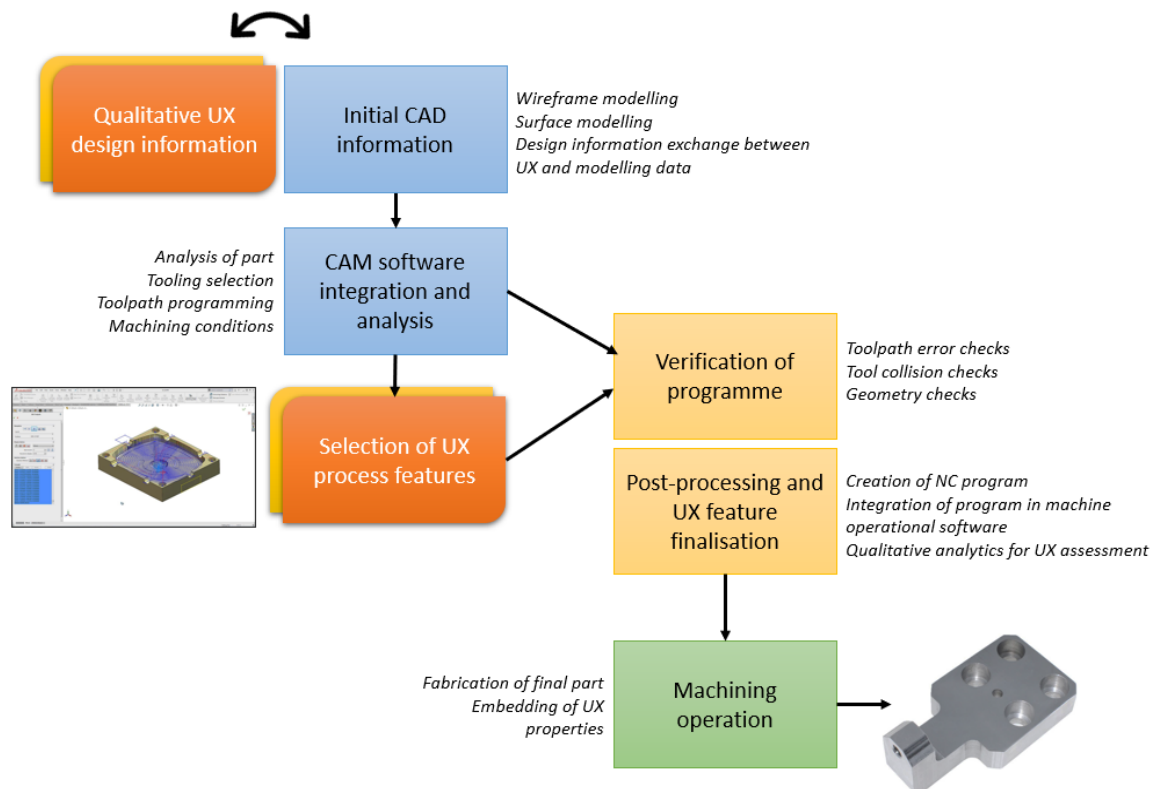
Qualitative UX design information

Initial CAD information

Wireframe modelling
Surface modelling
Design information exchange between UX and modelling data

Analysis of part
Tooling selection
Toolpath programming
Machining conditions

CAM software integration and analysis

Selection of UX process features

Verification of programme

Toolpath error checks
Tool collision checks
Geometry checks

Post-processing and UX feature finalisation

Creation of NC program
Integration of program in machine operational software
Qualitative analytics for UX assessment

Fabrication of final part
Embedding of UX properties

Machining operation